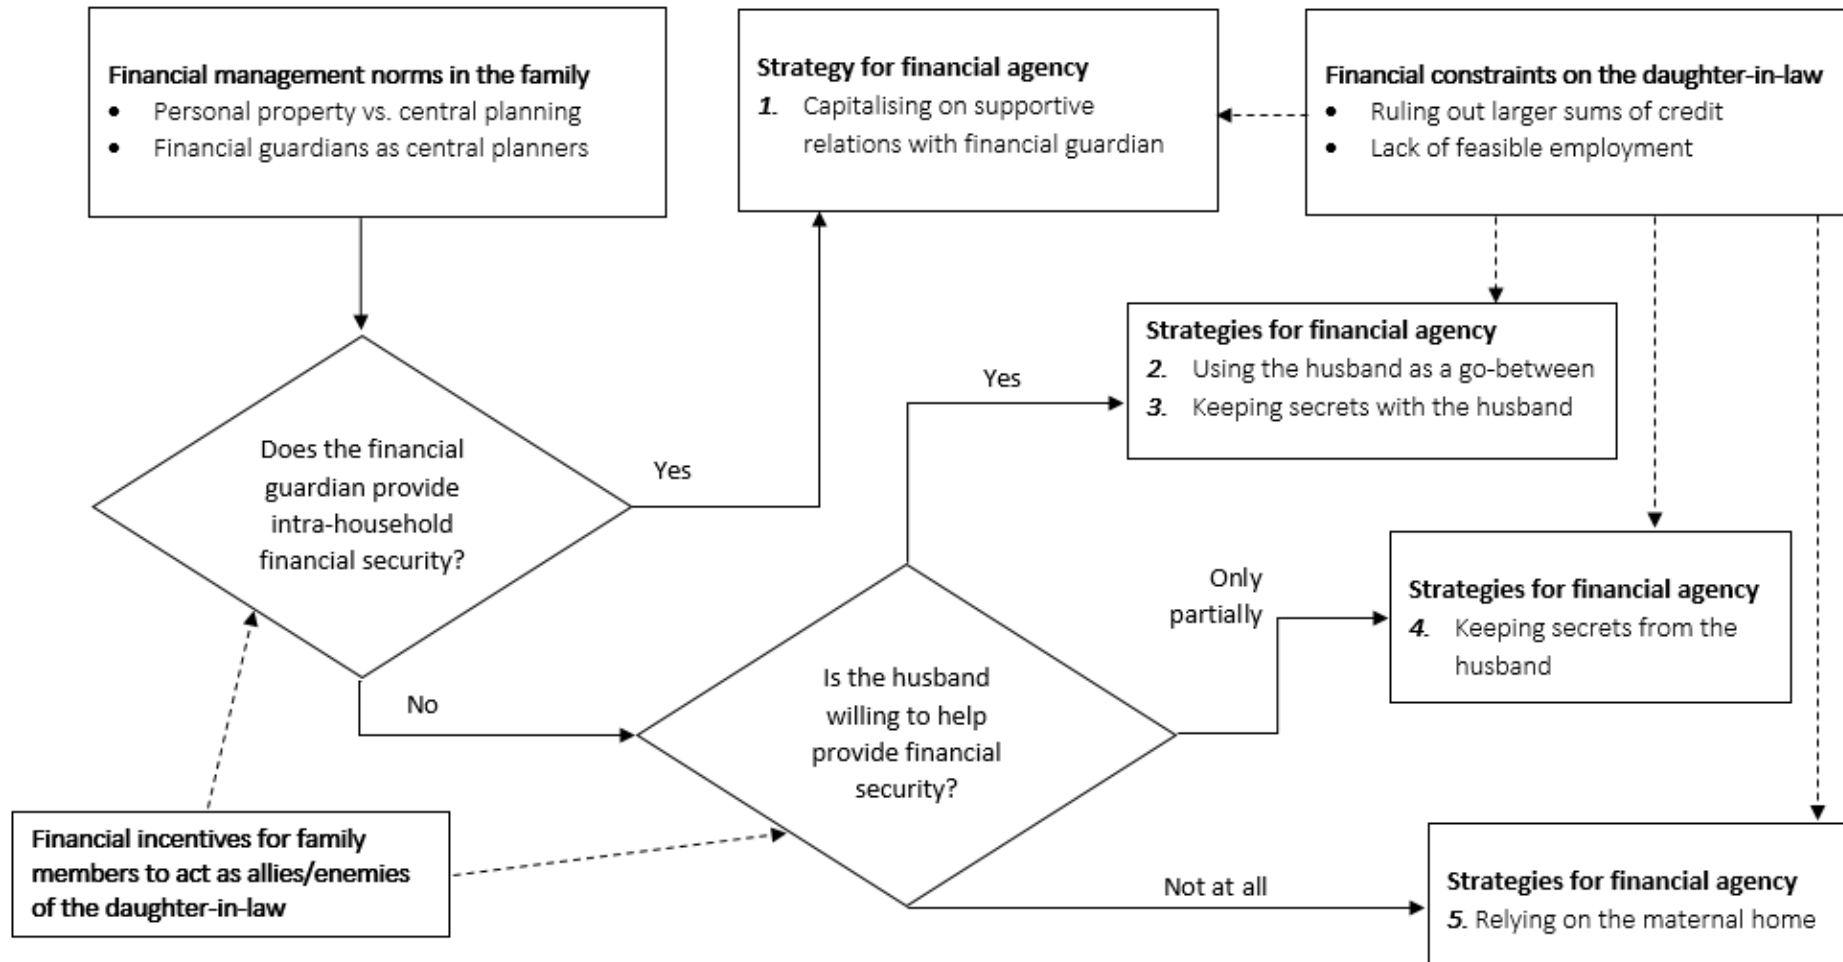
Financial management norms in the family
- Personal property vs. central planning
- Financial guardians as central planners

Strategy for financial agency
1. Capitalising on supportive relations with financial guardian

Financial constraints on the daughter-in-law
- Ruling out larger sums of credit
- Lack of feasible employment

Does the financial guardian provide intra-household financial security?

Yes

No

Strategies for financial agency
2. Using the husband as a go-between
3. Keeping secrets with the husband

Yes

Is the husband willing to help provide financial security?

Only partially

Strategies for financial agency
4. Keeping secrets from the husband

Not at all

Strategies for financial agency
5. Relying on the maternal home

Financial incentives for family members to act as allies/enemies of the daughter-in-law